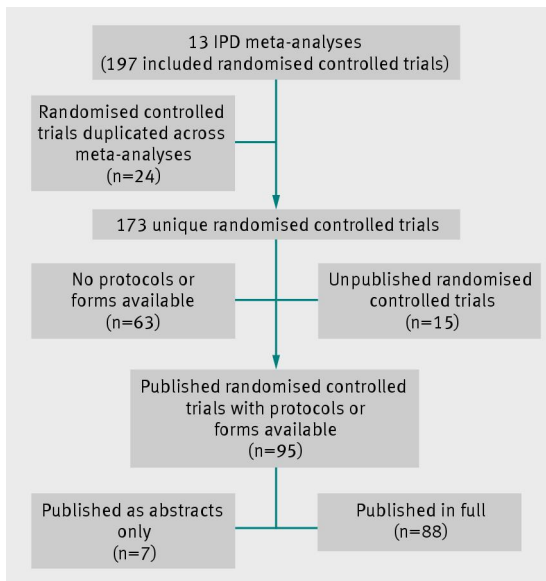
13 IPD meta-analyses
(197 included randomised controlled trials)

Randomised controlled trials duplicated across meta-analyses
(n=24)

173 unique randomised controlled trials

No protocols or forms available
(n=63)

Unpublished randomised controlled trials
(n=15)

Published randomised controlled trials with protocols or forms available
(n=95)

Published as abstracts only
(n=7)

Published in full
(n=88)